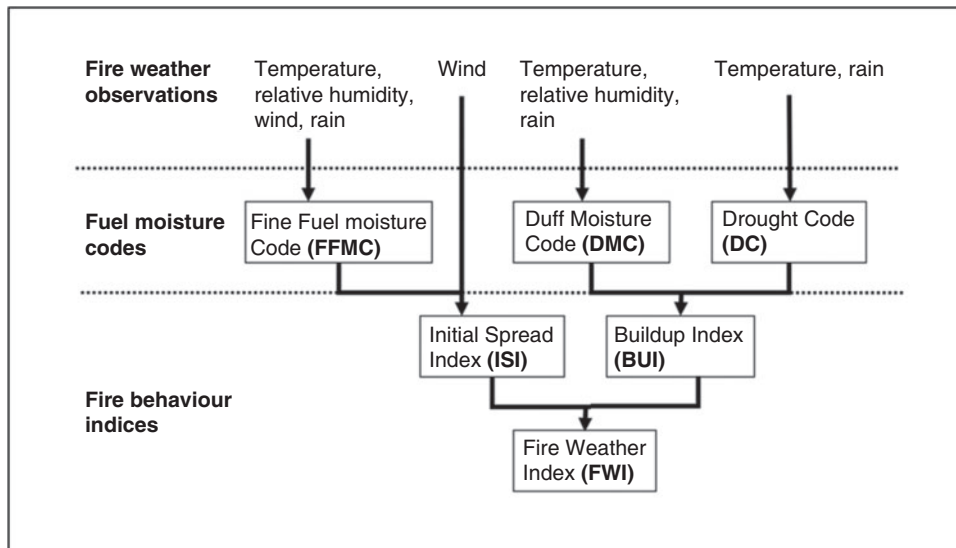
Fire weather observations

Temperature, relative humidity, wind, rain

Wind

Temperature, relative humidity, rain

Temperature, rain

Fuel moisture codes

Fine Fuel moisture Code **(FFMC)**

Duff Moisture Code **(DMC)**

Drought Code **(DC)**

Initial Spread Index **(ISI)**

Buildup Index **(BUI)**

Fire behaviour indices

Fire Weather Index **(FWI)**